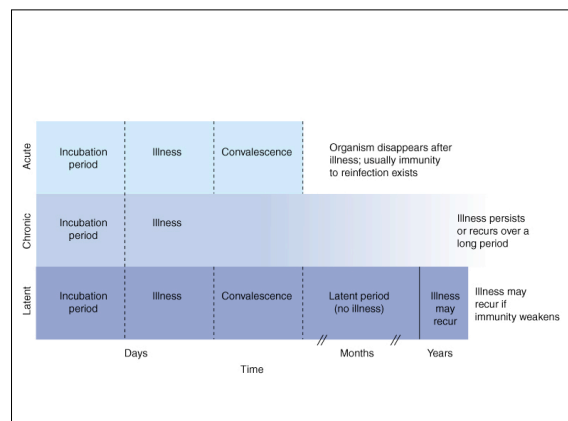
Acute

Incubation period

Illness

Convalescence

Organism disappears after illness; usually immunity to reinfection exists

Chronic

Incubation period

Illness

Illness persists or recurs over a long period

Latent

Incubation period

Illness

Convalescence

Latent period (no illness)

Illness may recur

Illness may recur if immunity weakens

Days

Months

Years

Time